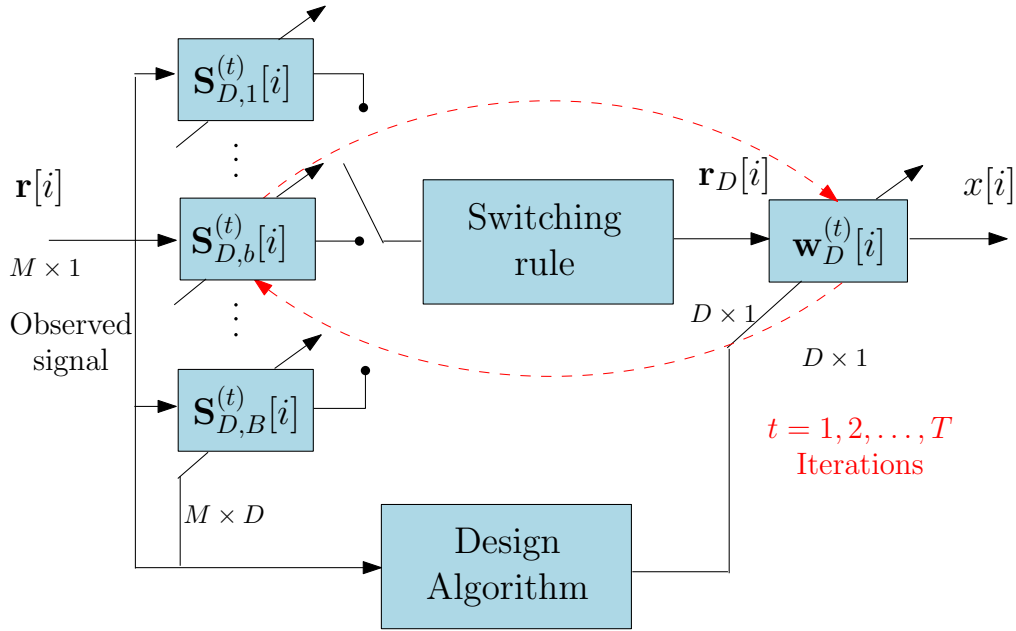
$\mathbf{S}_{D,1}^{(t)}[i]$

$\vdots$

$\mathbf{r}[i]$

$\mathbf{S}_{D,b}^{(t)}[i]$

$M \times 1$

$\vdots$

Observed signal

$\mathbf{S}_{D,B}^{(t)}[i]$

Switching rule

$\mathbf{r}_D[i]$

$\mathbf{w}_D^{(t)}[i]$

$x[i]$

$D \times 1$

$D \times 1$

$t = 1, 2, \ldots, T$
Iterations

$M \times D$

Design Algorithm